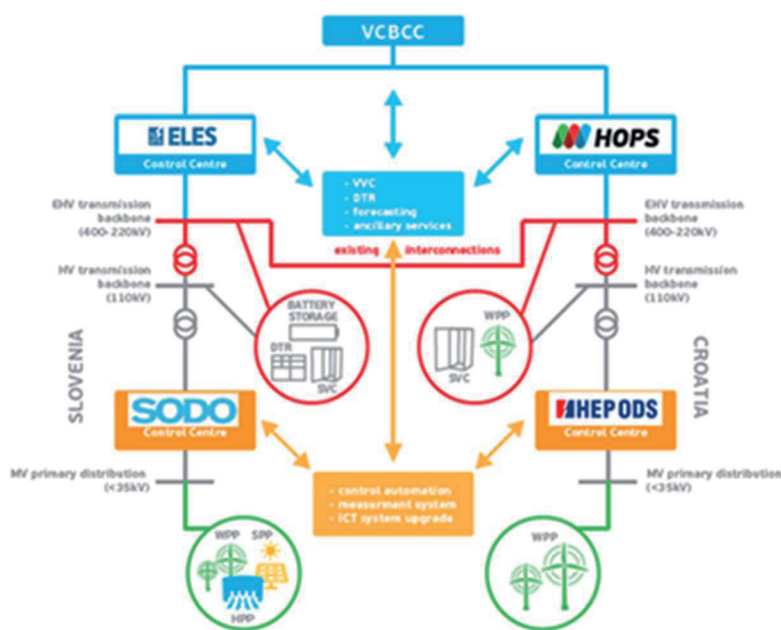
VCBCC

ELES
Control Centre

HOPS
Control Centre

- VVC
- DTR
- forecasting
- ancillary services

EHV transmission backbone (400-220kV)

EHV transmission backbone (400-220kV)

existing interconnections

HV transmission backbone (110kV)

HV transmission backbone (110kV)

BATTERY STORAGE

DTR

SVC

WPP

SVC

SLOVENIA

CROATIA

SODO
Control Centre

HEP ODS
Control Centre

MV primary distribution (<35kV)

MV primary distribution (<35kV)

- control automation
- measurement system
- ICT system upgrade

WPP

SPP

HPP

WPP